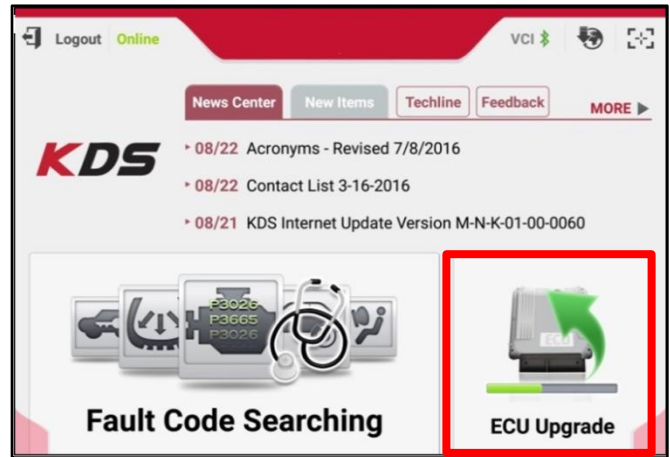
Logout Online

VCI

News Center New Items Techline Feedback MORE ▶

KDS

▸ 08/22 Acronyms - Revised 7/8/2016

▸ 08/22 Contact List 3-16-2016

▸ 08/21 KDS Internet Update Version M-N-K-01-00-0060

P3026
P3665
P3026

Fault Code Searching

ECU

ECU Upgrade